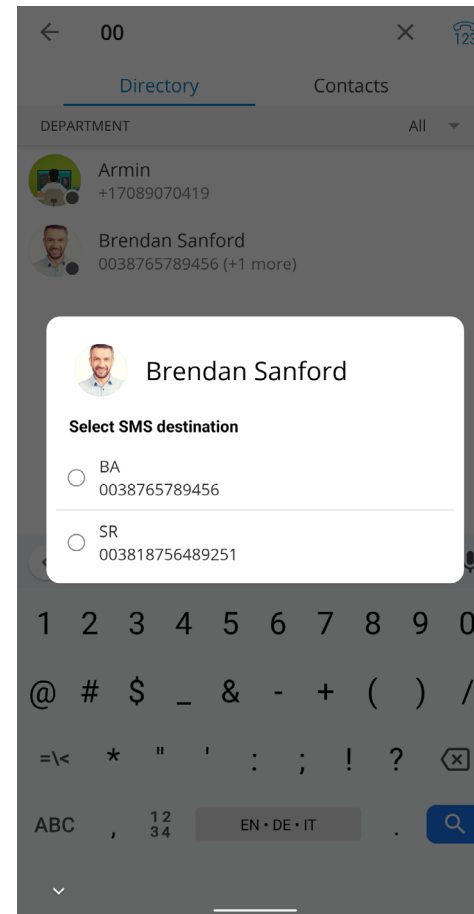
00

Directory Contacts

DEPARTMENT All

Armin
+17089070419

Brendan Sanford
0038765789456 (+1 more)

Brendan Sanford

Select SMS destination

BA
0038765789456

SR
003818756489251

1 2 3 4 5 6 7 8 9 0

@ # $ _ & - + ( ) /

=\< * " ' : ; ! ?

ABC , $\frac{12}{34}$ EN • DE • IT .